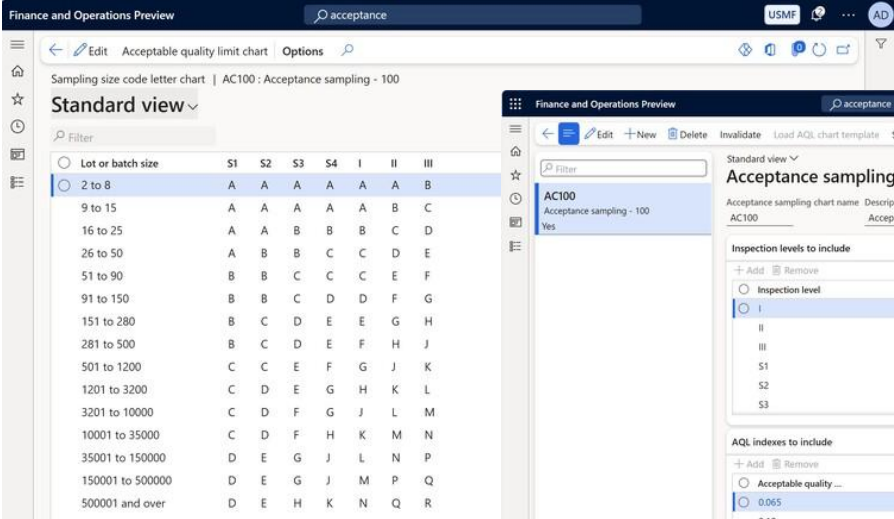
Finance and Operations Preview

acceptance

USMF

AD

Edit Acceptable quality limit chart Options

Sampling size code letter chart | AC100 : Acceptance sampling - 100

Standard view

Filter

| Lot or batch size | S1 | S2 | S3 | S4 | I | II | III |
|---|---|---|---|---|---|---|---|
| 2 to 8 | A | A | A | A | A | A | B |
| 9 to 15 | A | A | A | A | A | B | C |
| 16 to 25 | A | A | B | B | B | C | D |
| 26 to 50 | A | B | B | C | C | D | E |
| 51 to 90 | B | B | C | C | C | E | F |
| 91 to 150 | B | B | C | D | D | F | G |
| 151 to 280 | B | C | D | E | E | G | H |
| 281 to 500 | B | C | D | E | F | H | J |
| 501 to 1200 | C | C | E | F | G | J | K |
| 1201 to 3200 | C | D | E | G | H | K | L |
| 3201 to 10000 | C | D | F | G | J | L | M |
| 10001 to 35000 | C | D | F | H | K | M | N |
| 35001 to 150000 | D | E | G | J | L | N | P |
| 150001 to 500000 | D | E | G | J | M | P | Q |
| 500001 and over | D | E | H | K | N | Q | R |

Finance and Operations Preview

acceptance

Edit + New Delete Invalidate Load AQL chart template

Filter

AC100
Acceptance sampling - 100
Yes

Standard view

Acceptance sampling

Acceptance sampling chart name Descrip
AC100 Accep

Inspection levels to include

+ Add Remove

Inspection level
I
II
III
S1
S2
S3

AQL indexes to include

+ Add Remove

Acceptable quality ...
0.065